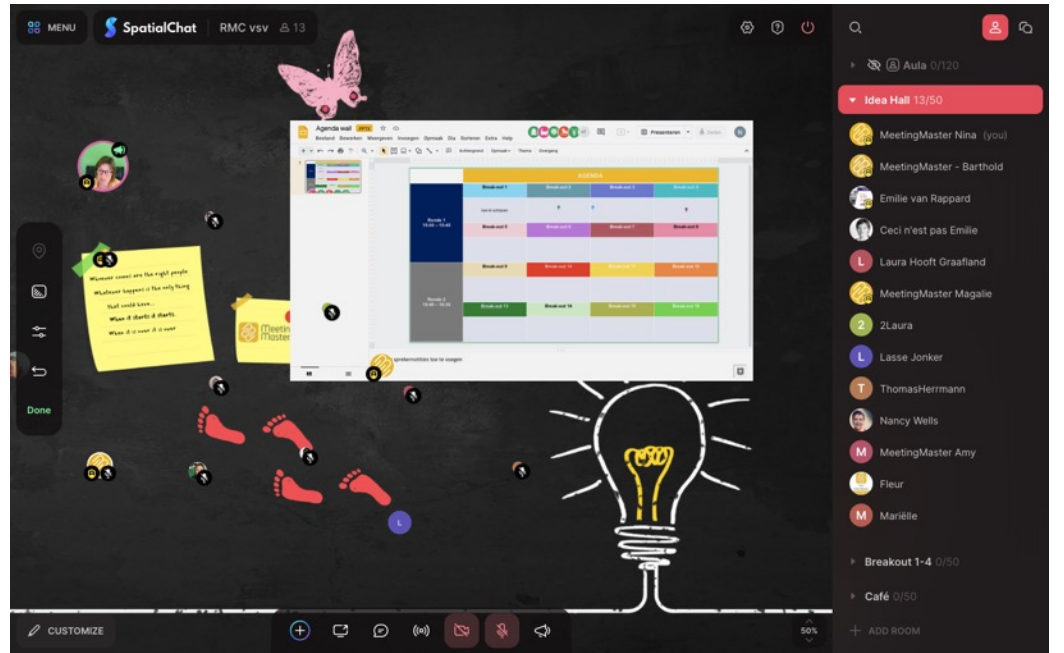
MENU SpatialChat RMC vsv 13

Whoever comes are the right people
Whatever happens is the only thing that could have...
When it starts it starts.
When it is over it is over

Meeting Master

Agenda wall
Bestand Bewerken Weergeven Invoegen Opmaak Dia Extra Help
Presenteren Delen

AGENDA

| | Break-out 1 | Break-out 2 | Break-out 3 | Break-out 4 |
|---|---|---|---|---|
| Ronde 1 | | | | |
| | Break-out 5 | Break-out 6 | Break-out 7 | Break-out 8 |
| | Break-out 9 | Break-out 10 | Break-out 11 | Break-out 12 |
| Ronde 2 | Break-out 13 | Break-out 14 | Break-out 15 | Break-out 16 |

sprekernotities toe te voegen

Done

L

CUSTOMIZE

50%

Aula 0/120
Idea Hall 13/50
MeetingMaster Nina (you)
MeetingMaster - Barthold
Emilie van Rappard
Ceci n'est pas Emilie
Laura Hooft Graafland
MeetingMaster Magalie
2Laura
Lasse Jonker
ThomasHerrmann
Nancy Wells
MeetingMaster Amy
Fleur
Mariëlle
Breakout 1-4 0/50
Café 0/50
ADD ROOM